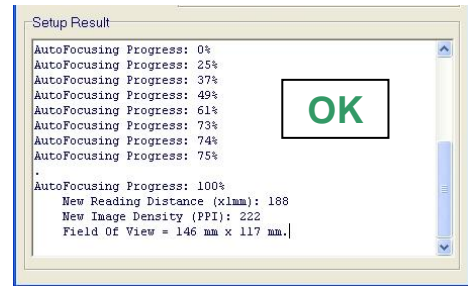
Setup Result

AutoFocusing Progress: 0%
AutoFocusing Progress: 25%
AutoFocusing Progress: 37%
AutoFocusing Progress: 49%
AutoFocusing Progress: 61%
AutoFocusing Progress: 73%
AutoFocusing Progress: 74%
AutoFocusing Progress: 75%
.
AutoFocusing Progress: 100%
New Reading Distance (xlmm): 188
New Image Density (PPI): 222
Field Of View = 146 mm x 117 mm.

OK